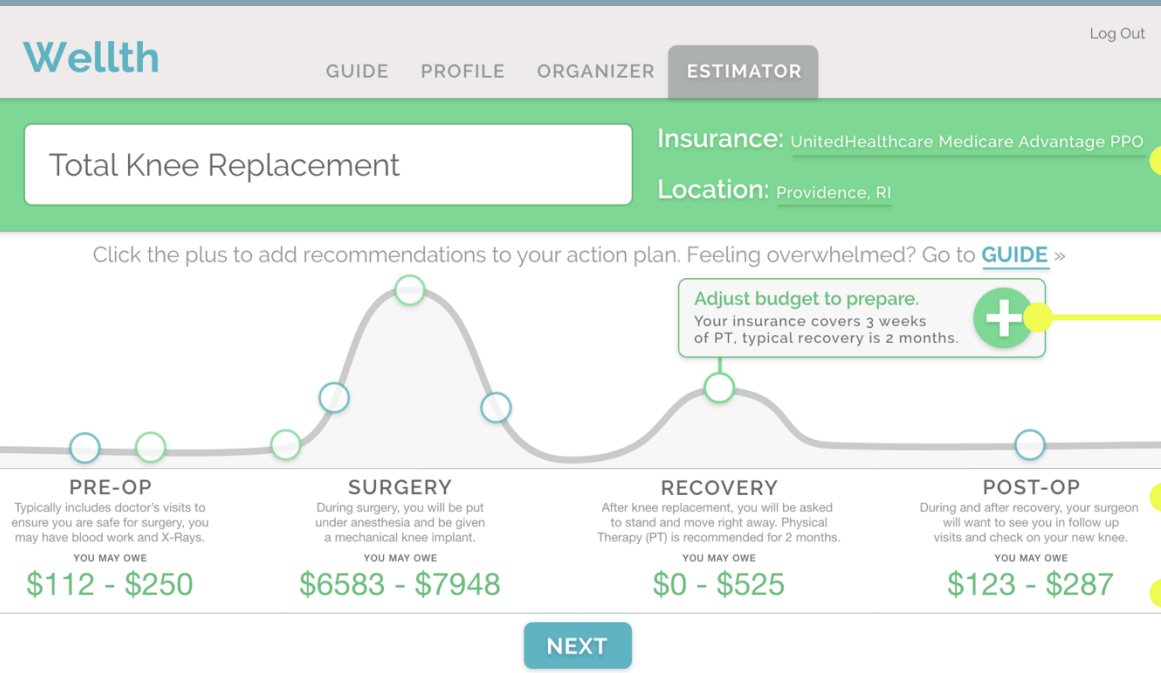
Wellth

GUIDE PROFILE ORGANIZER ESTIMATOR

Log Out

Total Knee Replacement

Insurance: UnitedHealthcare Medicare Advantage PPO

Location: Providence, RI

Click the plus to add recommendations to your action plan. Feeling overwhelmed? Go to GUIDE »

Adjust budget to prepare.
Your insurance covers 3 weeks of PT, typical recovery is 2 months.

+

PRE-OP
Typically includes doctor's visits to ensure you are safe for surgery, you may have blood work and X-Rays.
YOU MAY OWE
$112 - $250

SURGERY
During surgery, you will be put under anesthesia and be given a mechanical knee implant.
YOU MAY OWE
$6583 - $7948

RECOVERY
After knee replacement, you will be asked to stand and move right away. Physical Therapy (PT) is recommended for 2 months.
YOU MAY OWE
$0 - $525

POST-OP
During and after recovery, your surgeon will want to see you in follow up visits and check on your new knee.
YOU MAY OWE
$123 - $287

NEXT